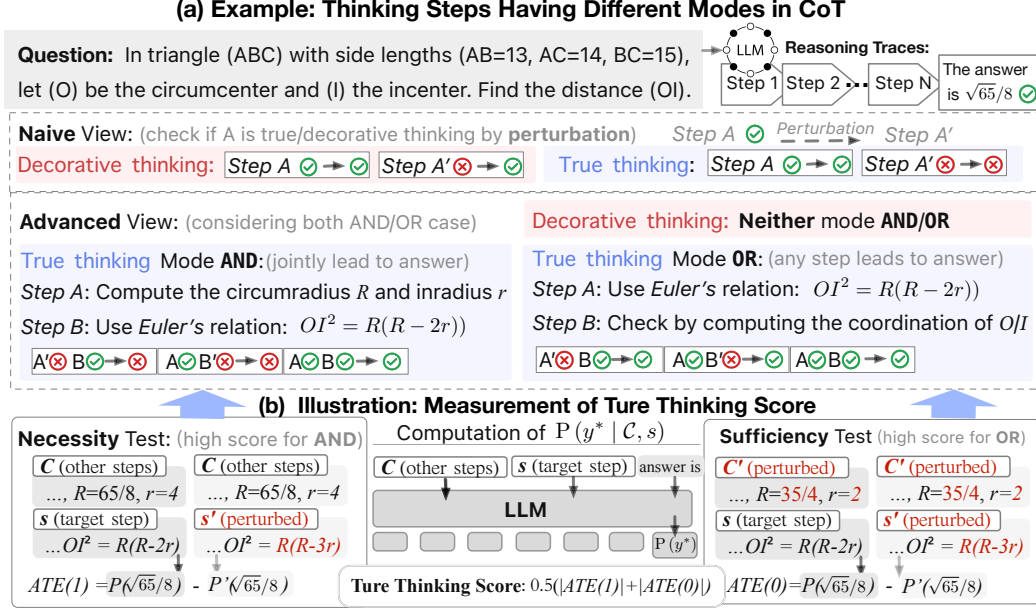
(a) Example: Thinking Steps Having Different Modes in CoT

Question: In triangle (ABC) with side lengths (AB=13, AC=14, BC=15), let (O) be the circumcenter and (I) the incenter. Find the distance (OI).

LLM

Reasoning Traces:

Step 1 Step 2 ... Step N The answer is $\sqrt{65}/8$

Naive View: (check if A is true/decorative thinking by perturbation) Step A ✓ Perturbation Step A′

Decorative thinking: Step A ✓ → ✓ Step A′ ✗ → ✓

True thinking: Step A ✓ → ✓ Step A′ ✗ → ✗

Advanced View: (considering both AND/OR case)

Decorative thinking: Neither mode AND/OR

True thinking Mode AND: (jointly lead to answer)

Step A: Compute the circumradius $R$ and inradius $r$

Step B: Use Euler's relation: $OI^2 = R(R-2r))$

A′✗ B✓ → ✗ | A✓ B′✗ → ✗ | A✓ B✓ → ✓

True thinking Mode OR: (any step leads to answer)

Step A: Use Euler's relation: $OI^2 = R(R-2r))$

Step B: Check by computing the coordination of O/I

A′✗ B✓ → ✓ | A✓ B′✗ → ✓ | A✓ B✓ → ✓

(b) Illustration: Measurement of Ture Thinking Score

Necessity Test: (high score for AND)

C (other steps)
..., R=65/8, r=4
s (target step)
...OI² = R(R-2r)

C (other steps)
..., R=65/8, r=4
s′ (perturbed)
...OI² = R(R-3r)

ATE(1) =P($\sqrt{65}/8$) - P′($\sqrt{65}/8$)

Computation of $P(y^* \mid \mathcal{C}, s)$

C (other steps) s (target step) answer is

LLM

P($y^*$)

Ture Thinking Score: 0.5(|ATE(1)|+|ATE(0)|)

Sufficiency Test (high score for OR)

C′ (perturbed)
..., R=35/4, r=2
s (target step)
...OI² = R(R-2r)

C′ (perturbed)
..., R=35/4, r=2
s′ (perturbed)
...OI² = R(R-3r)

ATE(0)=P($\sqrt{65}/8$) - P′($\sqrt{65}/8$)